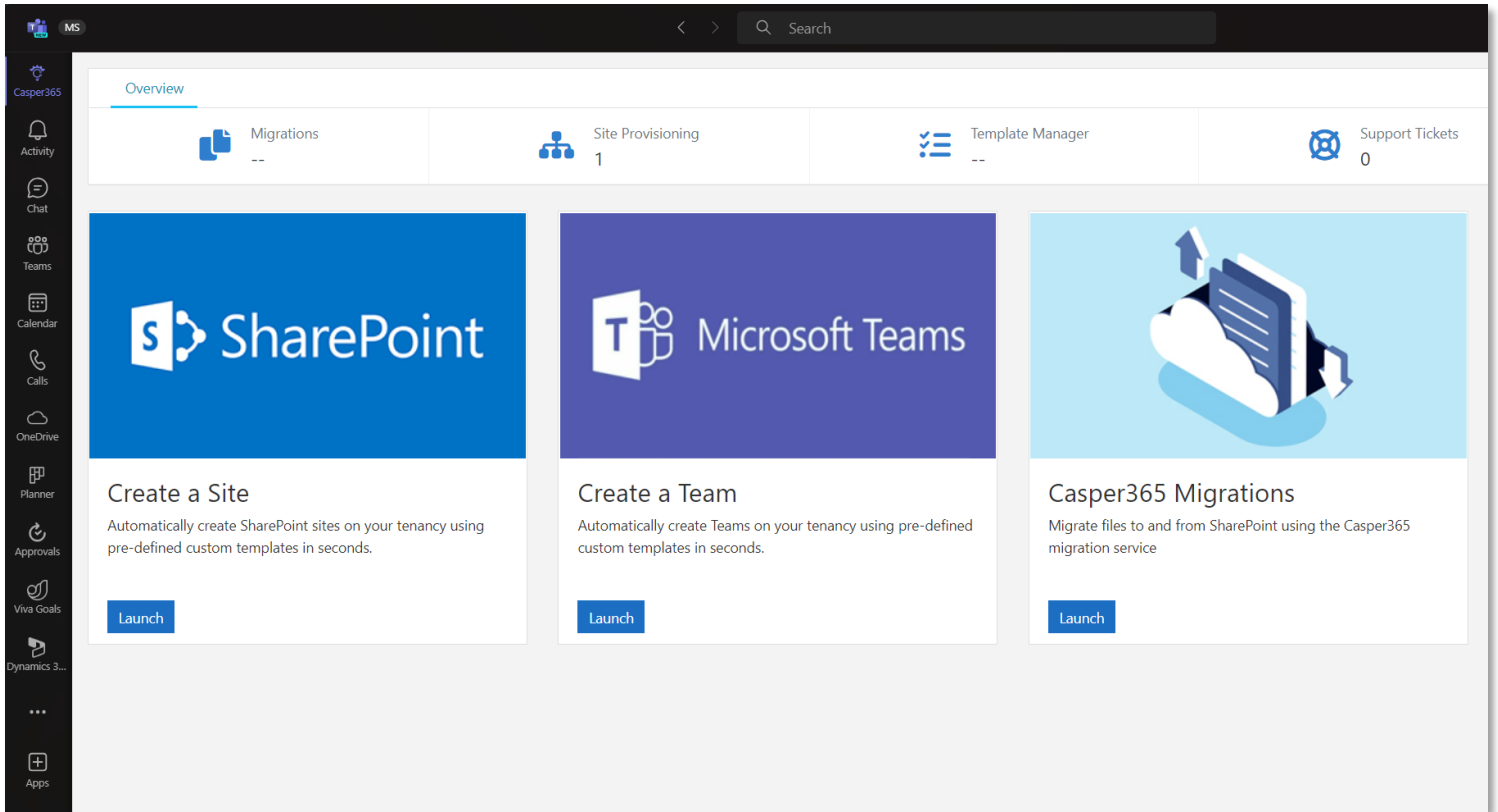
MS

Search

Casper365
Activity
Chat
Teams
Calendar
Calls
OneDrive
Planner
Approvals
Viva Goals
Dynamics 3...
...
Apps

Overview

Migrations
--

Site Provisioning
1

Template Manager
--

Support Tickets
0

SharePoint

Create a Site
Automatically create SharePoint sites on your tenancy using pre-defined custom templates in seconds.

Launch

Microsoft Teams

Create a Team
Automatically create Teams on your tenancy using pre-defined custom templates in seconds.

Launch

Casper365 Migrations
Migrate files to and from SharePoint using the Casper365 migration service

Launch